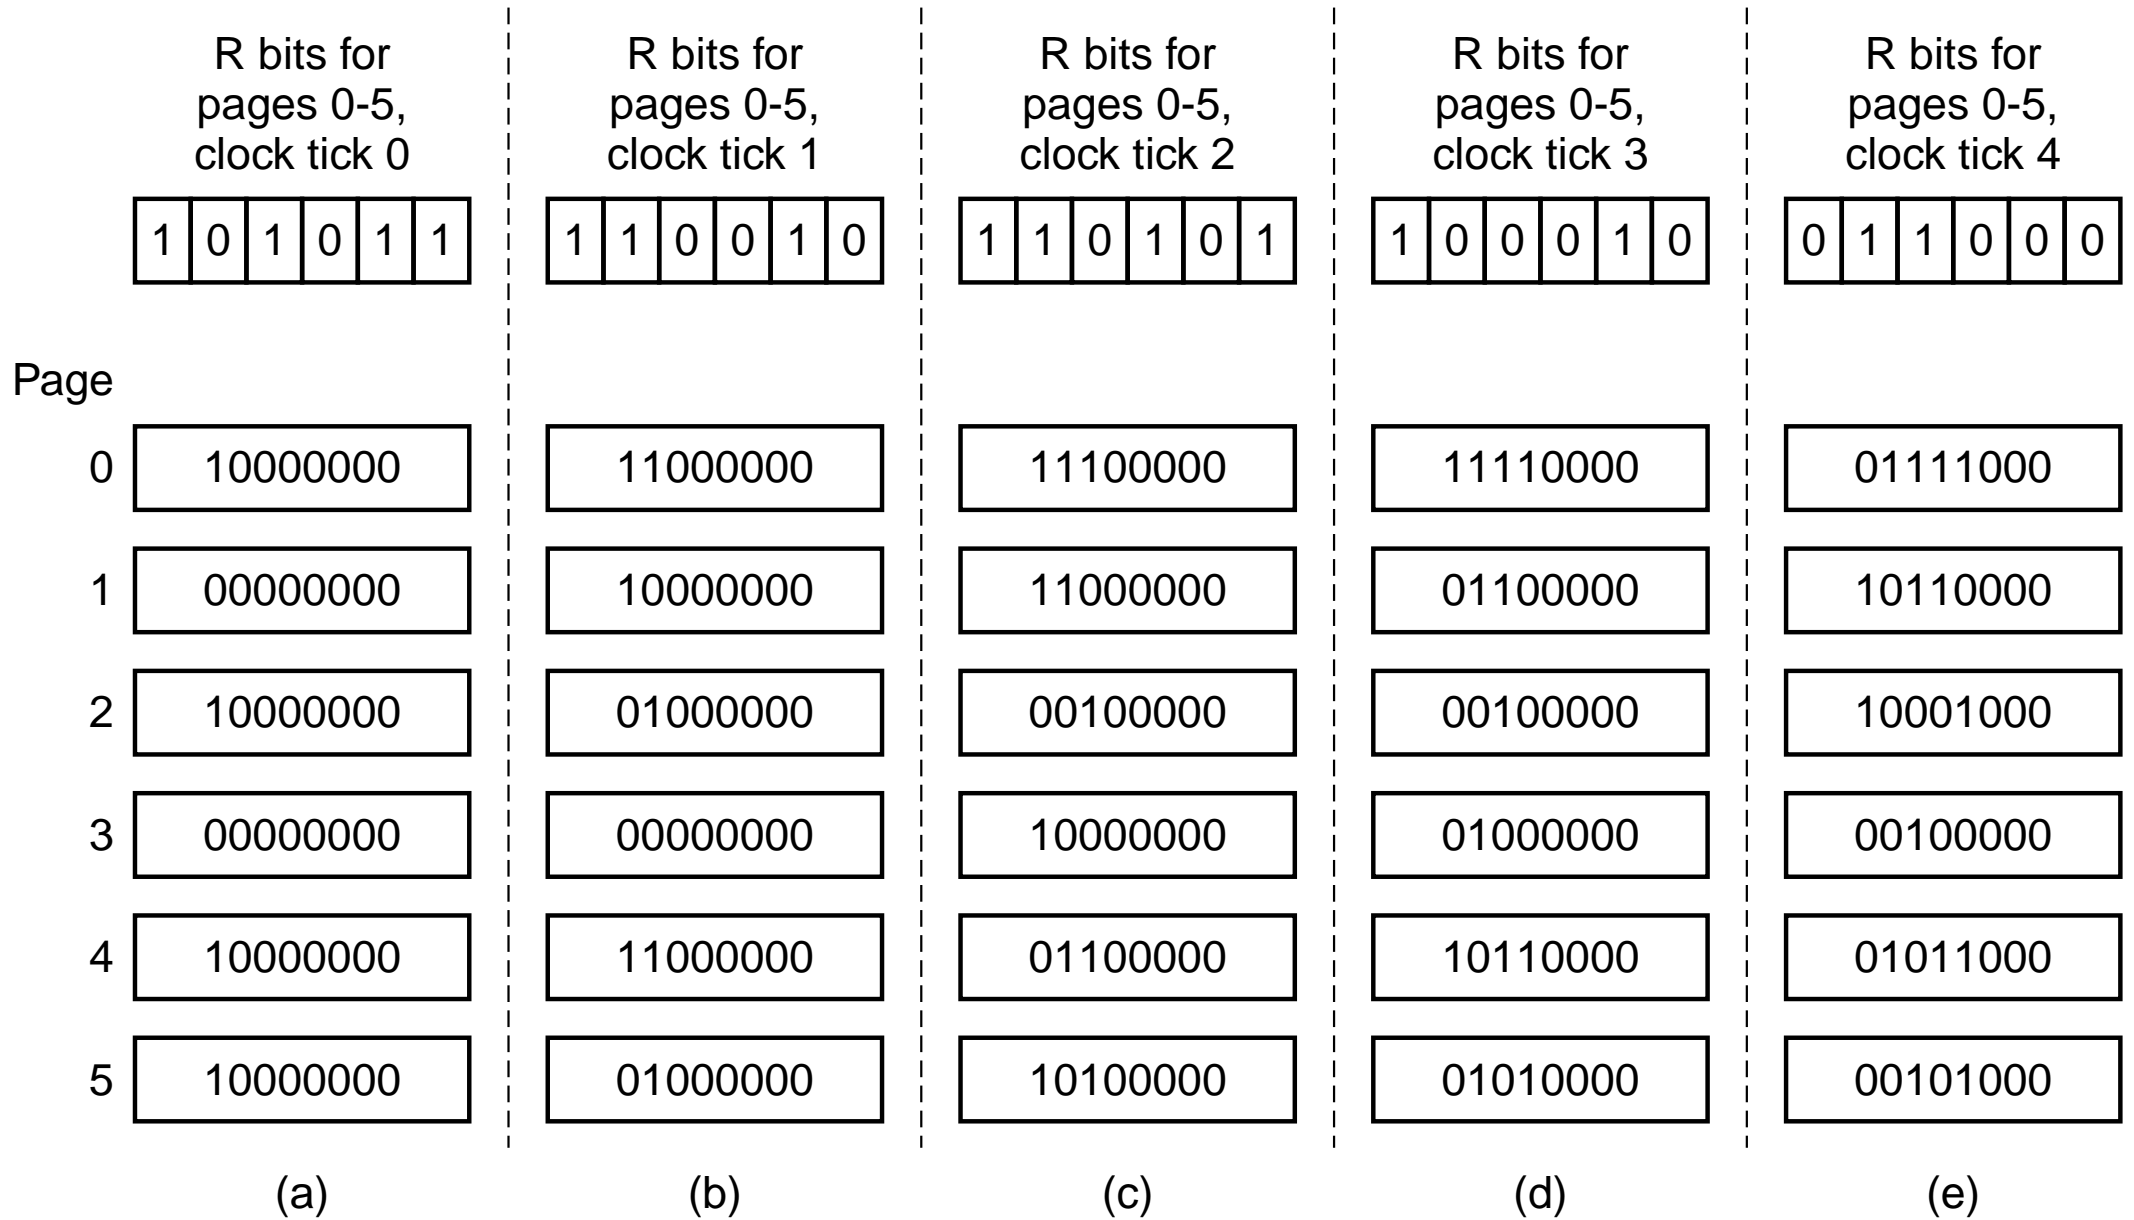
R bits for pages 0-5, clock tick 0

| 1 | 0 | 1 | 0 | 1 | 1 |
|---|---|---|---|---|---|

R bits for pages 0-5, clock tick 1

| 1 | 1 | 0 | 0 | 1 | 0 |
|---|---|---|---|---|---|

R bits for pages 0-5, clock tick 2

| 1 | 1 | 0 | 1 | 0 | 1 |
|---|---|---|---|---|---|

R bits for pages 0-5, clock tick 3

| 1 | 0 | 0 | 0 | 1 | 0 |
|---|---|---|---|---|---|

R bits for pages 0-5, clock tick 4

| 0 | 1 | 1 | 0 | 0 | 0 |
|---|---|---|---|---|---|

| Page | (a) | (b) | (c) | (d) | (e) |
|---|---|---|---|---|---|
| 0 | 10000000 | 11000000 | 11100000 | 11110000 | 01111000 |
| 1 | 00000000 | 10000000 | 11000000 | 01100000 | 10110000 |
| 2 | 10000000 | 01000000 | 00100000 | 00100000 | 10001000 |
| 3 | 00000000 | 00000000 | 10000000 | 01000000 | 00100000 |
| 4 | 10000000 | 11000000 | 01100000 | 10110000 | 01011000 |
| 5 | 10000000 | 01000000 | 10100000 | 01010000 | 00101000 |

(a) (b) (c) (d) (e)